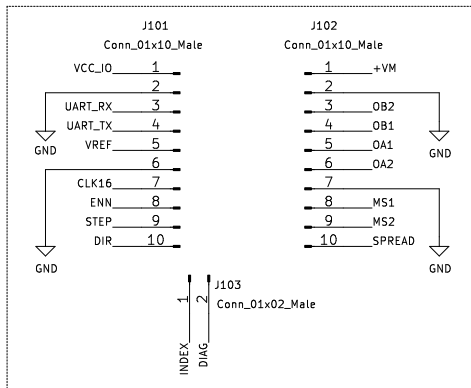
J101
Conn_01x10_Male

VCC_IO 1
2
UART_RX 3
UART_TX 4
VREF 5
6
CLK16 7
ENN 8
STEP 9
DIR 10

GND
GND

J102
Conn_01x10_Male

1 +VM
2
3 OB2
4 OB1
5 OA1
6 OA2
7
8 MS1
9 MS2
10 SPREAD

GND
GND

1 2
J103
Conn_01x02_Male
INDEX
DIAG